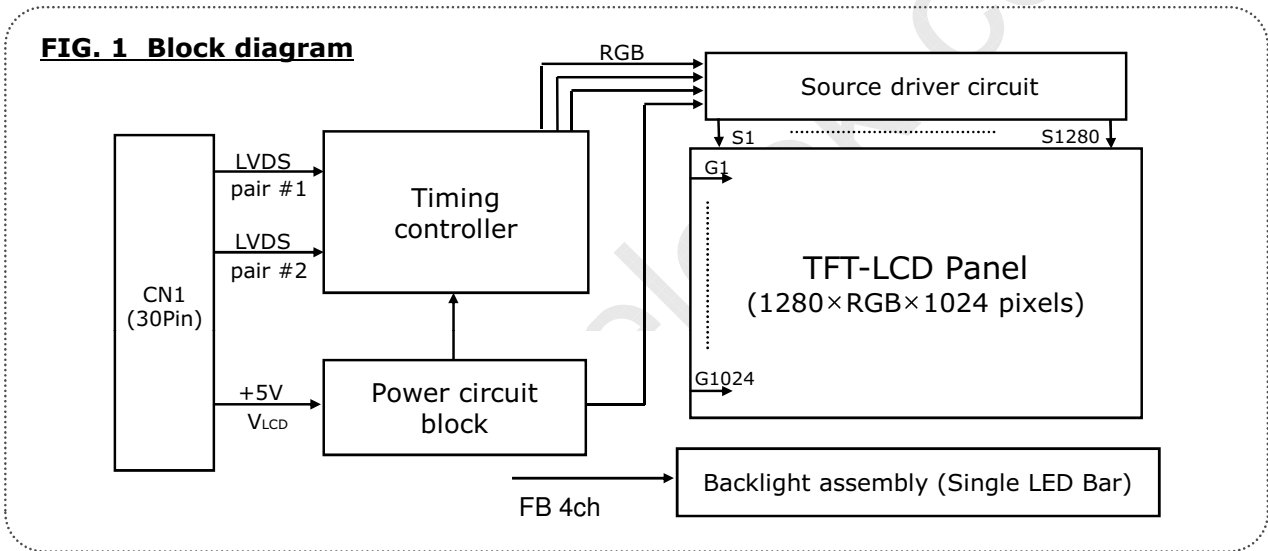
FIG. 1 Block diagram

RGB

Source driver circuit

S1

S1280

LVDS pair #1

LVDS pair #2

Timing controller

G1

TFT-LCD Panel
(1280×RGB×1024 pixels)

CN1
(30Pin)

G1024

+5V
$V_{LCD}$

Power circuit block

FB 4ch

Backlight assembly (Single LED Bar)